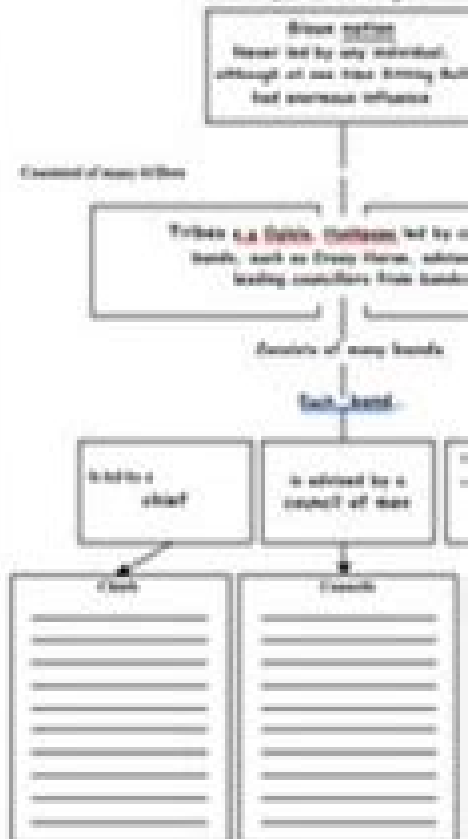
Sioux nation
Never led by any individual, although at one time Sitting Bull had enormous influence

Consisted of many tribes

Tribes e.g. Oglala, Hunkpapa led by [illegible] bands, such as Crazy Horse, advised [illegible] leading councillors from bands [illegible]

Consists of many bands

Each band

Is led by a chief

is advised by a council of men

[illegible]

Chiefs

Councils